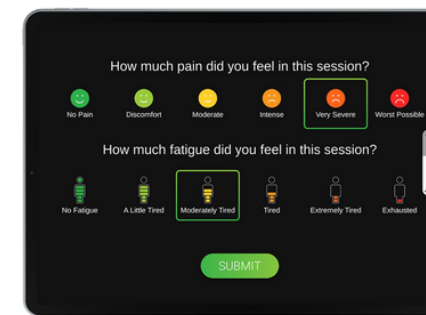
How much pain did you feel in this session?

No Pain
Discomfort
Moderate
Intense
Very Severe
Worst Possible

How much fatigue did you feel in this session?

No Fatigue
A Little Tired
Moderately Tired
Tired
Extremely Tired
Exhausted

SUBMIT